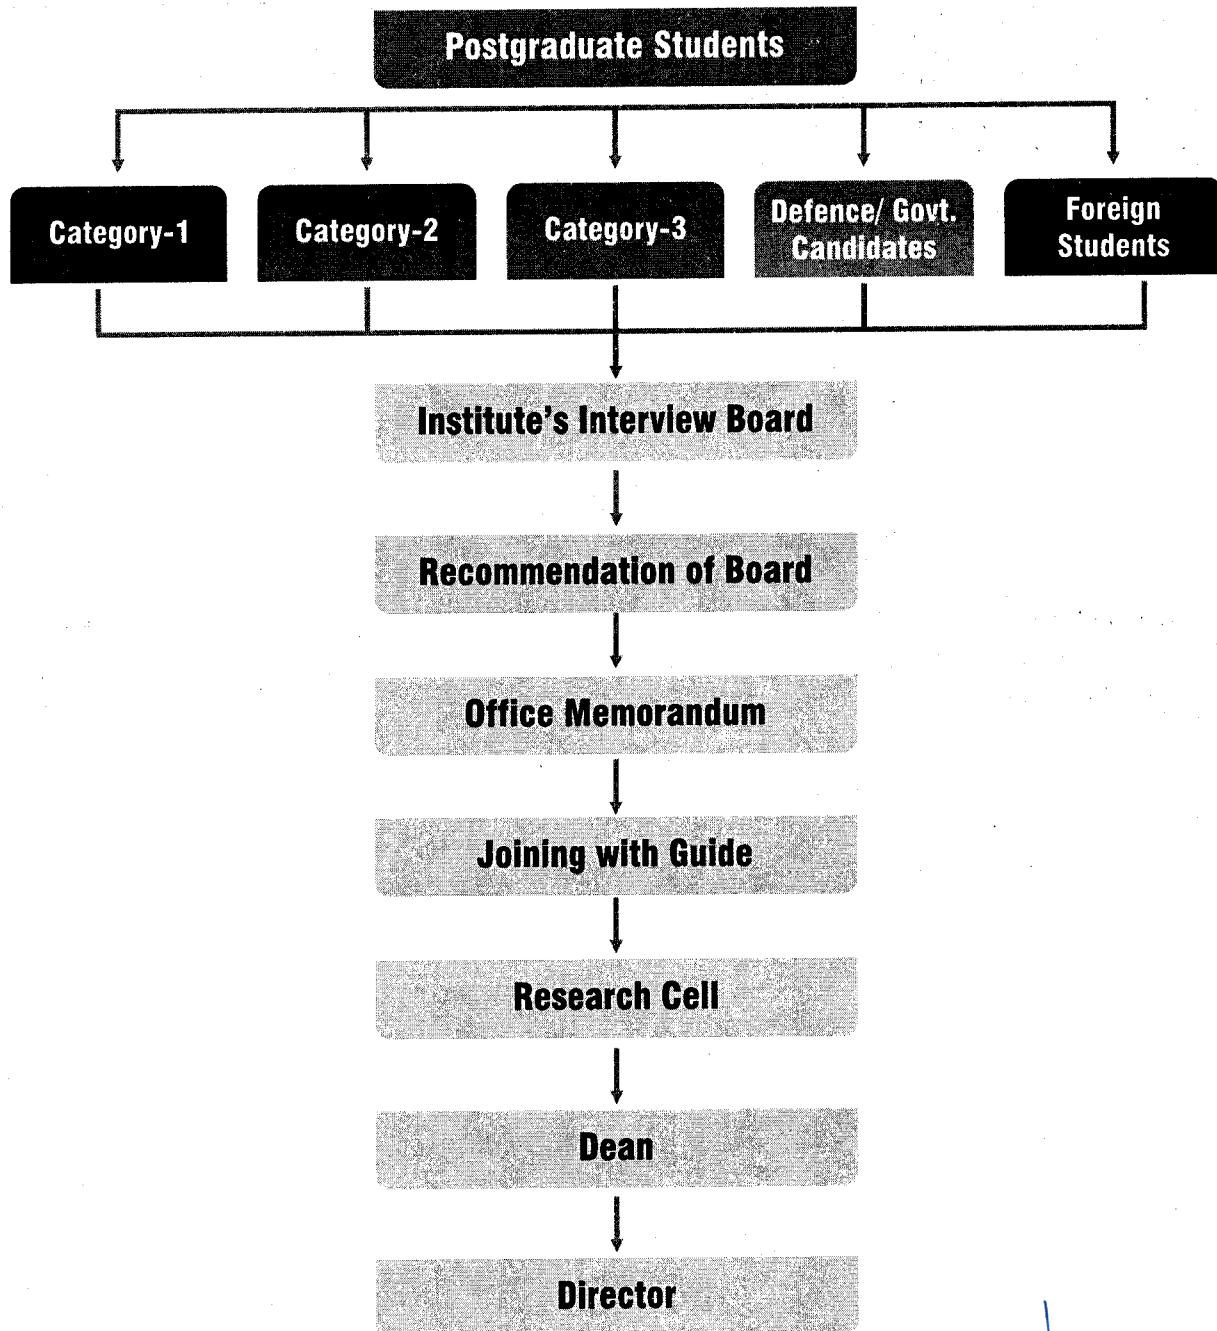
Postgraduate Students

Category-1

Category-2

Category-3

Defence/ Govt. Candidates

Foreign Students

Institute's Interview Board

Recommendation of Board

Office Memorandum

Joining with Guide

Research Cell

Dean

Director